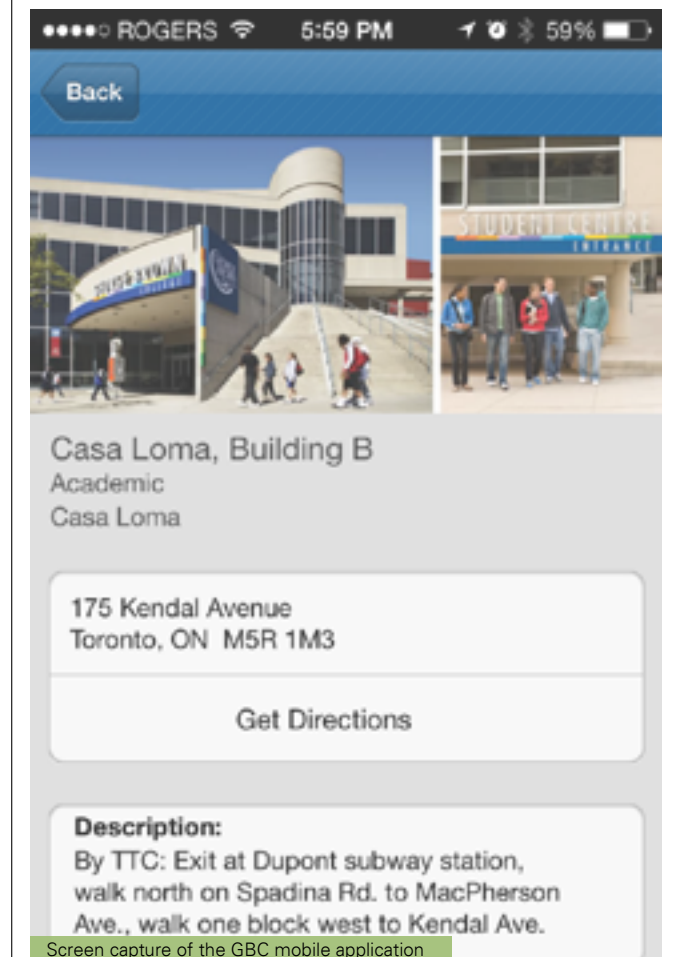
●●●●○ ROGERS 5:59 PM 59%

Back

STUDENT CENTRE
ENTRANCE

Casa Loma, Building B
Academic
Casa Loma

175 Kendal Avenue
Toronto, ON M5R 1M3

Get Directions

Description:
By TTC: Exit at Dupont subway station, walk north on Spadina Rd. to MacPherson Ave., walk one block west to Kendal Ave.

Screen capture of the GBC mobile application